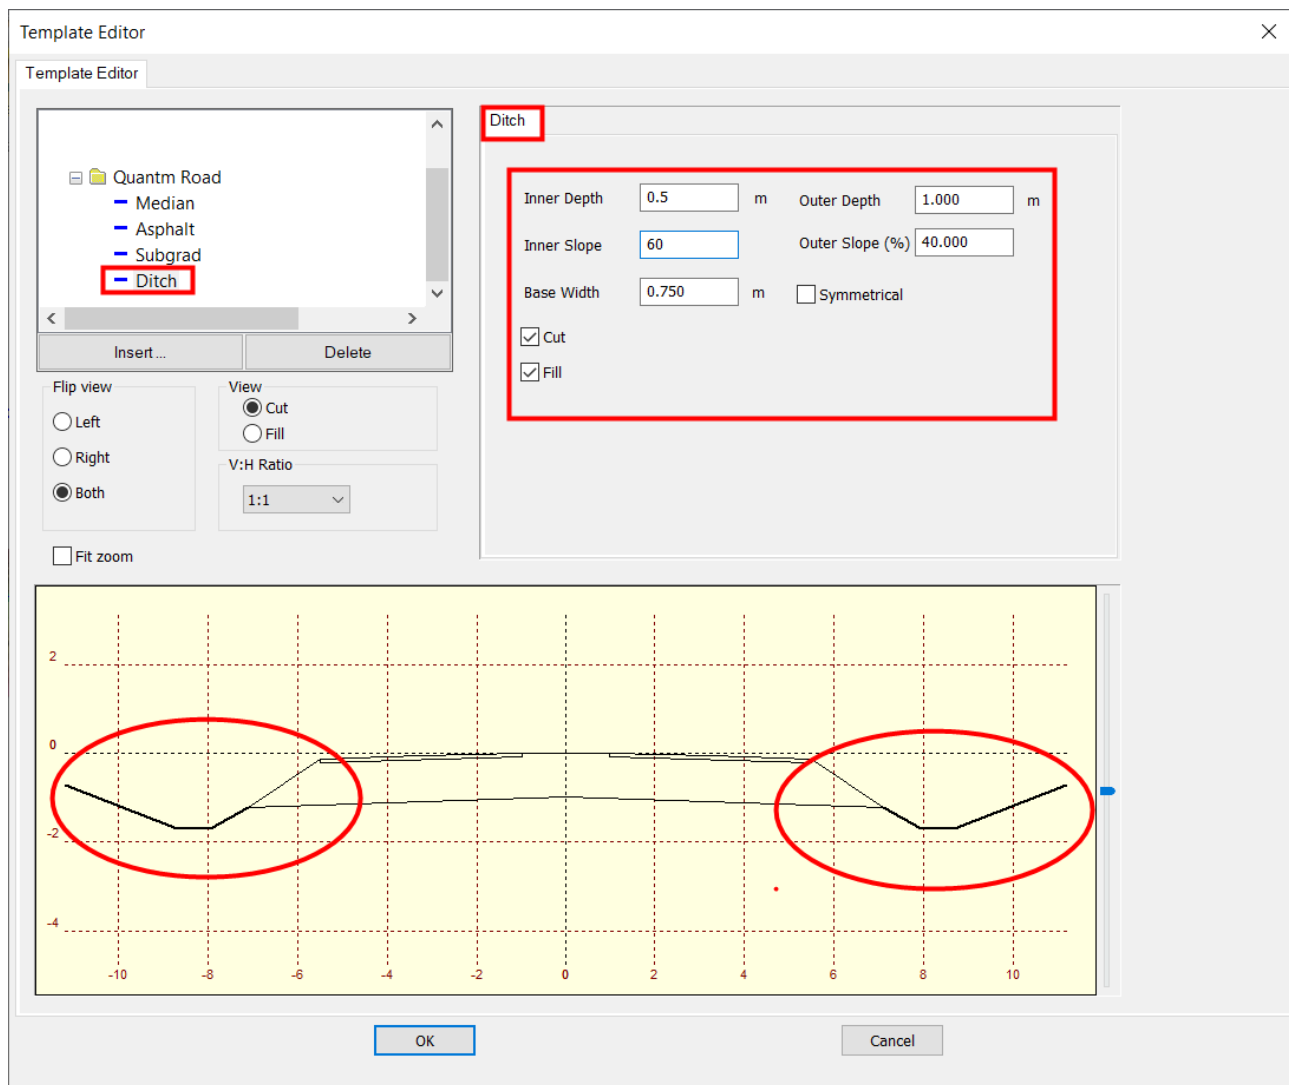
Template Editor

Template Editor

Quantm Road
Median
Asphalt
Subgrad
Ditch

Insert ...
Delete

Flip view
Left
Right
Both

View
Cut
Fill

V:H Ratio
1:1

Fit zoom

Ditch

Inner Depth 0.5 m
Outer Depth 1.000 m
Inner Slope 60
Outer Slope (%) 40.000
Base Width 0.750 m
Symmetrical
Cut
Fill

2
0
-2
-4
-10
-8
-6
-4
-2
0
2
4
6
8
10

OK
Cancel